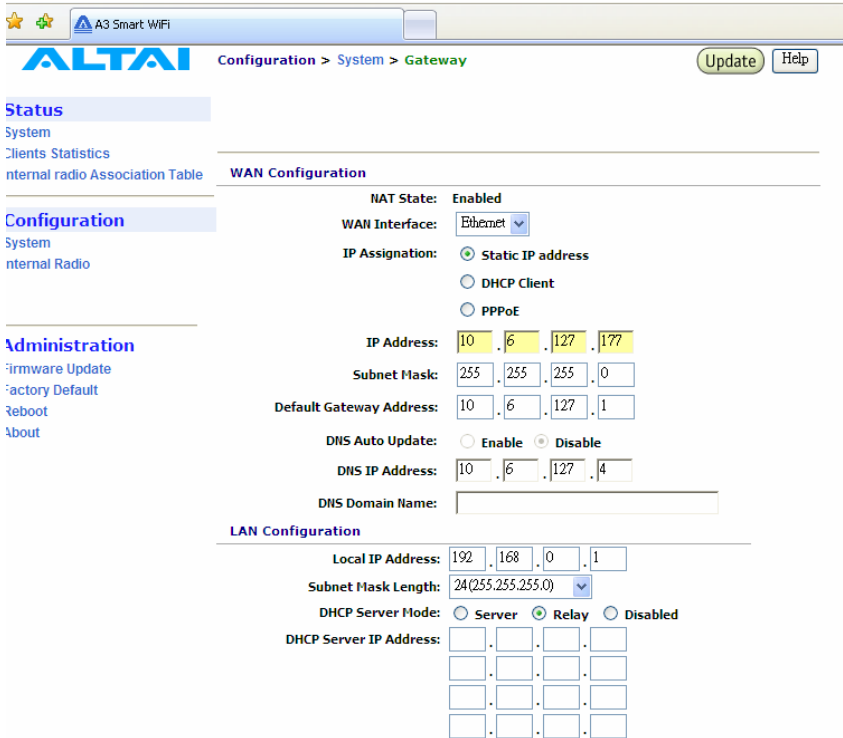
A3 Smart WiFi

ALTAI

Configuration > System > Gateway

Update Help

Status
System
Clients Statistics
nternal radio Association Table

Configuration
System
nternal Radio

Administration
Firmware Update
Factory Default
Reboot
About

WAN Configuration

NAT State: Enabled
WAN Interface: Ethernet
IP Assignation: Static IP address
DHCP Client
PPPoE
IP Address: 10 . 6 . 127 . 177
Subnet Mask: 255 . 255 . 255 . 0
Default Gateway Address: 10 . 6 . 127 . 1
DNS Auto Update: Enable Disable
DNS IP Address: 10 . 6 . 127 . 4
DNS Domain Name:

LAN Configuration

Local IP Address: 192 . 168 . 0 . 1
Subnet Mask Length: 24(255.255.255.0)
DHCP Server Mode: Server Relay Disabled
DHCP Server IP Address: